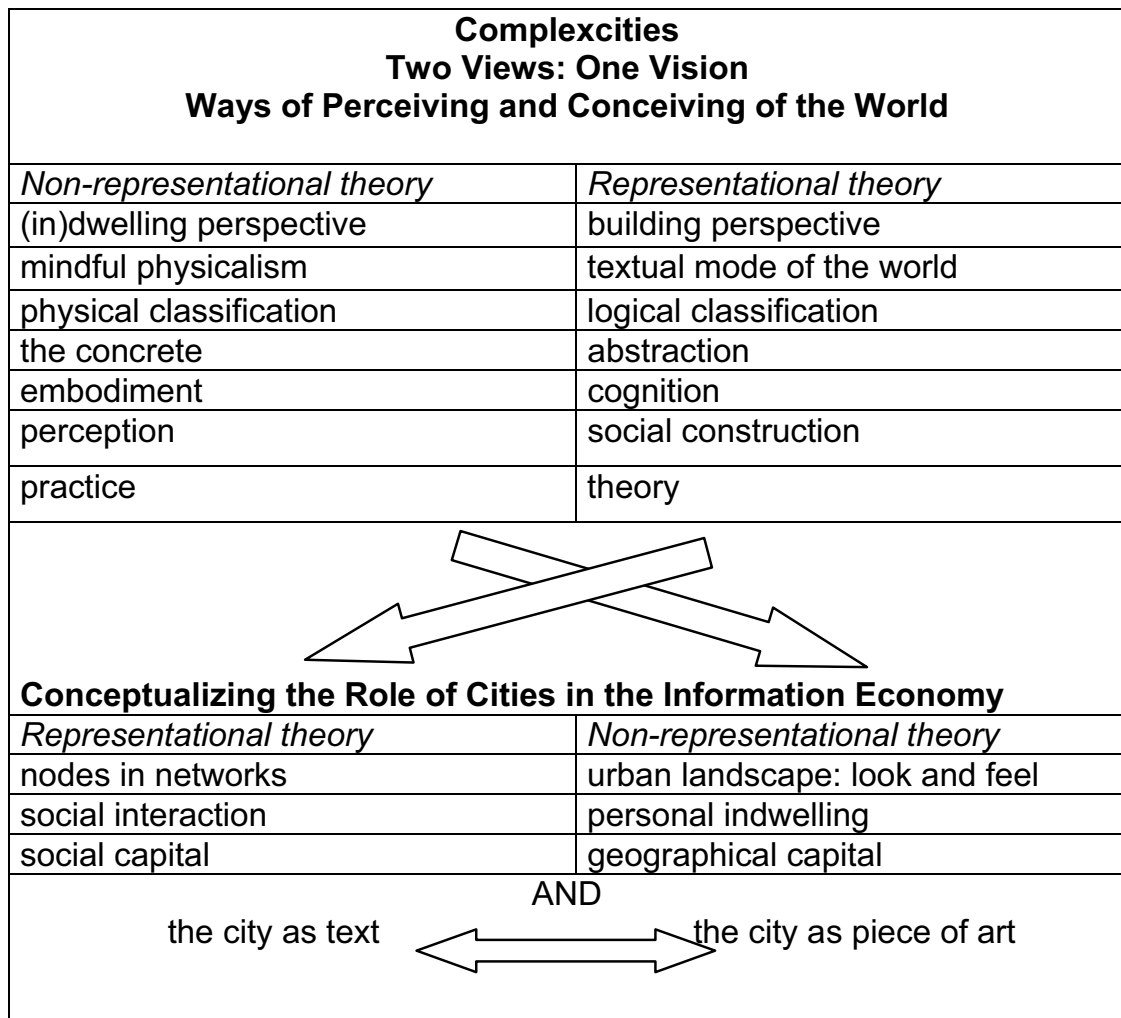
**Complexcities**
**Two Views: One Vision**
**Ways of Perceiving and Conceiving of the World**

| *Non-representational theory* | *Representational theory* |
|---|---|
| (in)dwelling perspective | building perspective |
| mindful physicalism | textual mode of the world |
| physical classification | logical classification |
| the concrete | abstraction |
| embodiment | cognition |
| perception | social construction |
| practice | theory |

**Conceptualizing the Role of Cities in the Information Economy**

| *Representational theory* | *Non-representational theory* |
|---|---|
| nodes in networks | urban landscape: look and feel |
| social interaction | personal indwelling |
| social capital | geographical capital |

AND

the city as text the city as piece of art